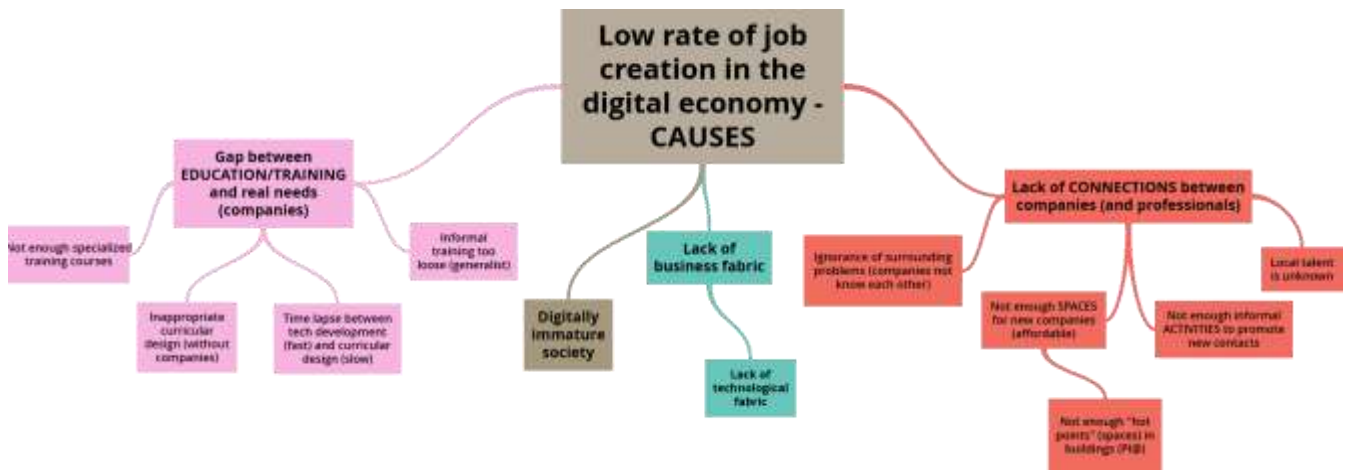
Low rate of job creation in the digital economy - CAUSES

Gap between EDUCATION/TRAINING and real needs (companies)

Not enough specialized training courses

Informal training too loose (generalist)

Inappropriate curricular design (without companies)

Time lapse between tech development (fast) and curricular design (slow)

Digitally immature society

Lack of business fabric

Lack of technological fabric

Lack of CONNECTIONS between companies (and professionals)

Ignorance of surrounding problems (companies not know each other)

Local talent is unknown

Not enough SPACES for new companies (affordable)

Not enough informal ACTIVITIES to promote new contacts

Not enough "hot points" (spaces) in buildings (PHB)